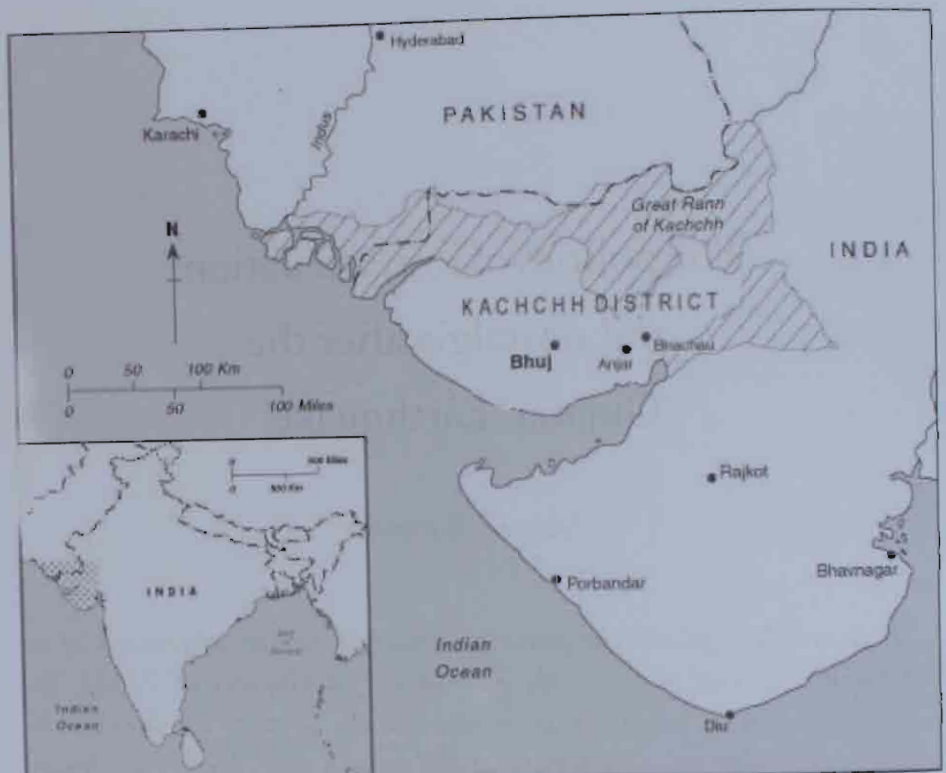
Hyderabad
Karachi
Indus
PAKISTAN
Great Rann of Kachchh
INDIA
N
KACHCHH DISTRICT
Bhuj
Anjar
Bhachau
0 50 100 Km
0 50 100 Miles
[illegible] Miles
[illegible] Km
INDIA
Bay of Bengal
Indian Ocean
Rajkot
Porbandar
Bhavnagar
Indian Ocean
Diu